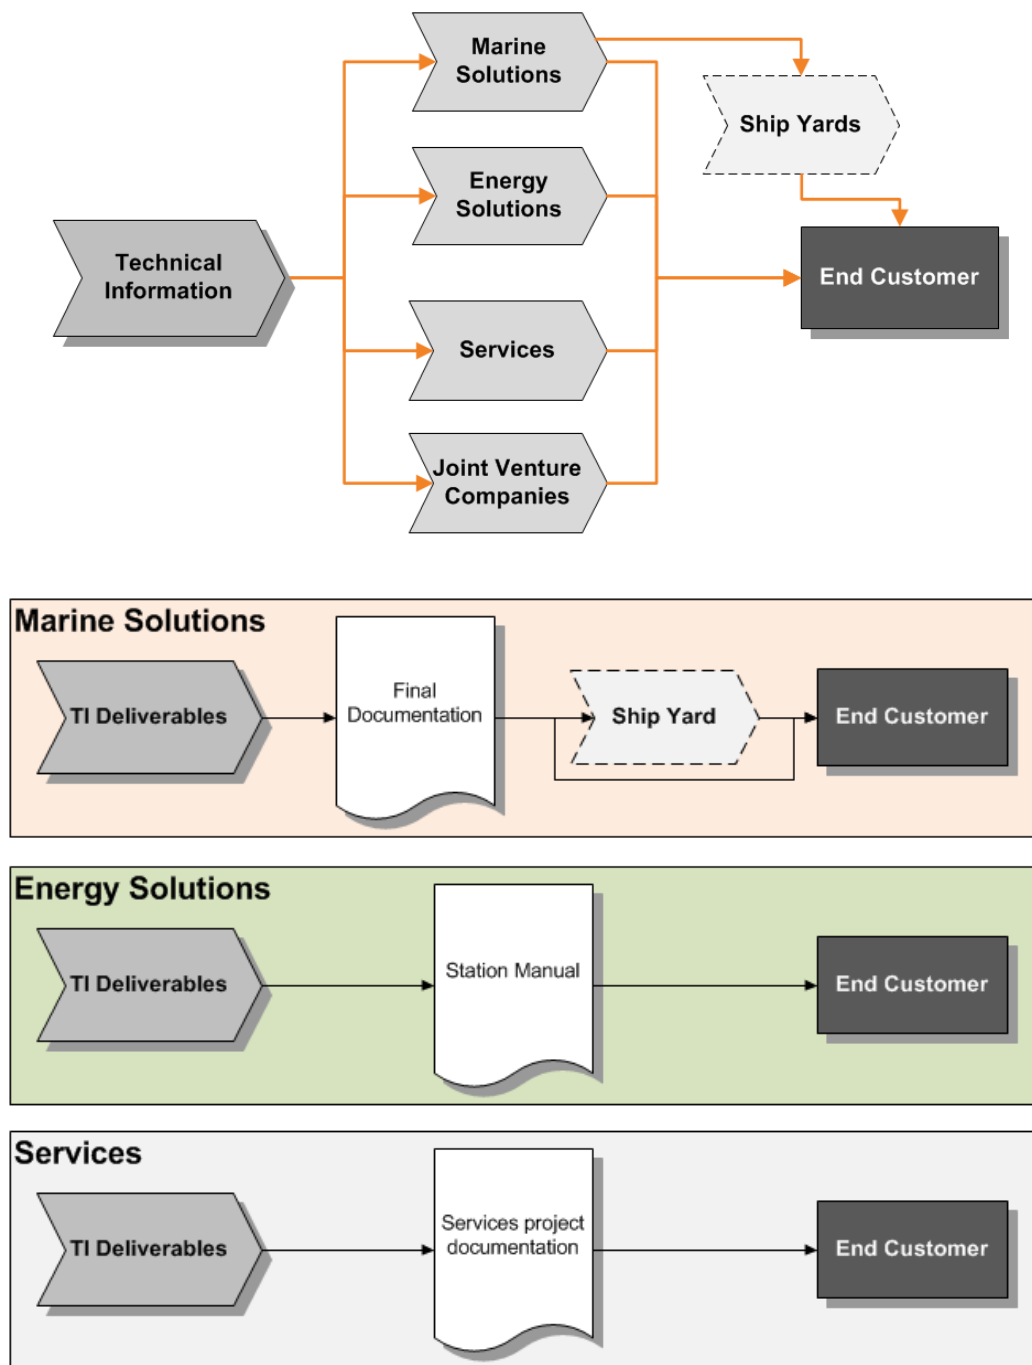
Marine Solutions

Energy Solutions

Technical Information

Services

Joint Venture Companies

Ship Yards

End Customer

Marine Solutions

TI Deliverables

Final Documentation

Ship Yard

End Customer

Energy Solutions

TI Deliverables

Station Manual

End Customer

Services

TI Deliverables

Services project documentation

End Customer